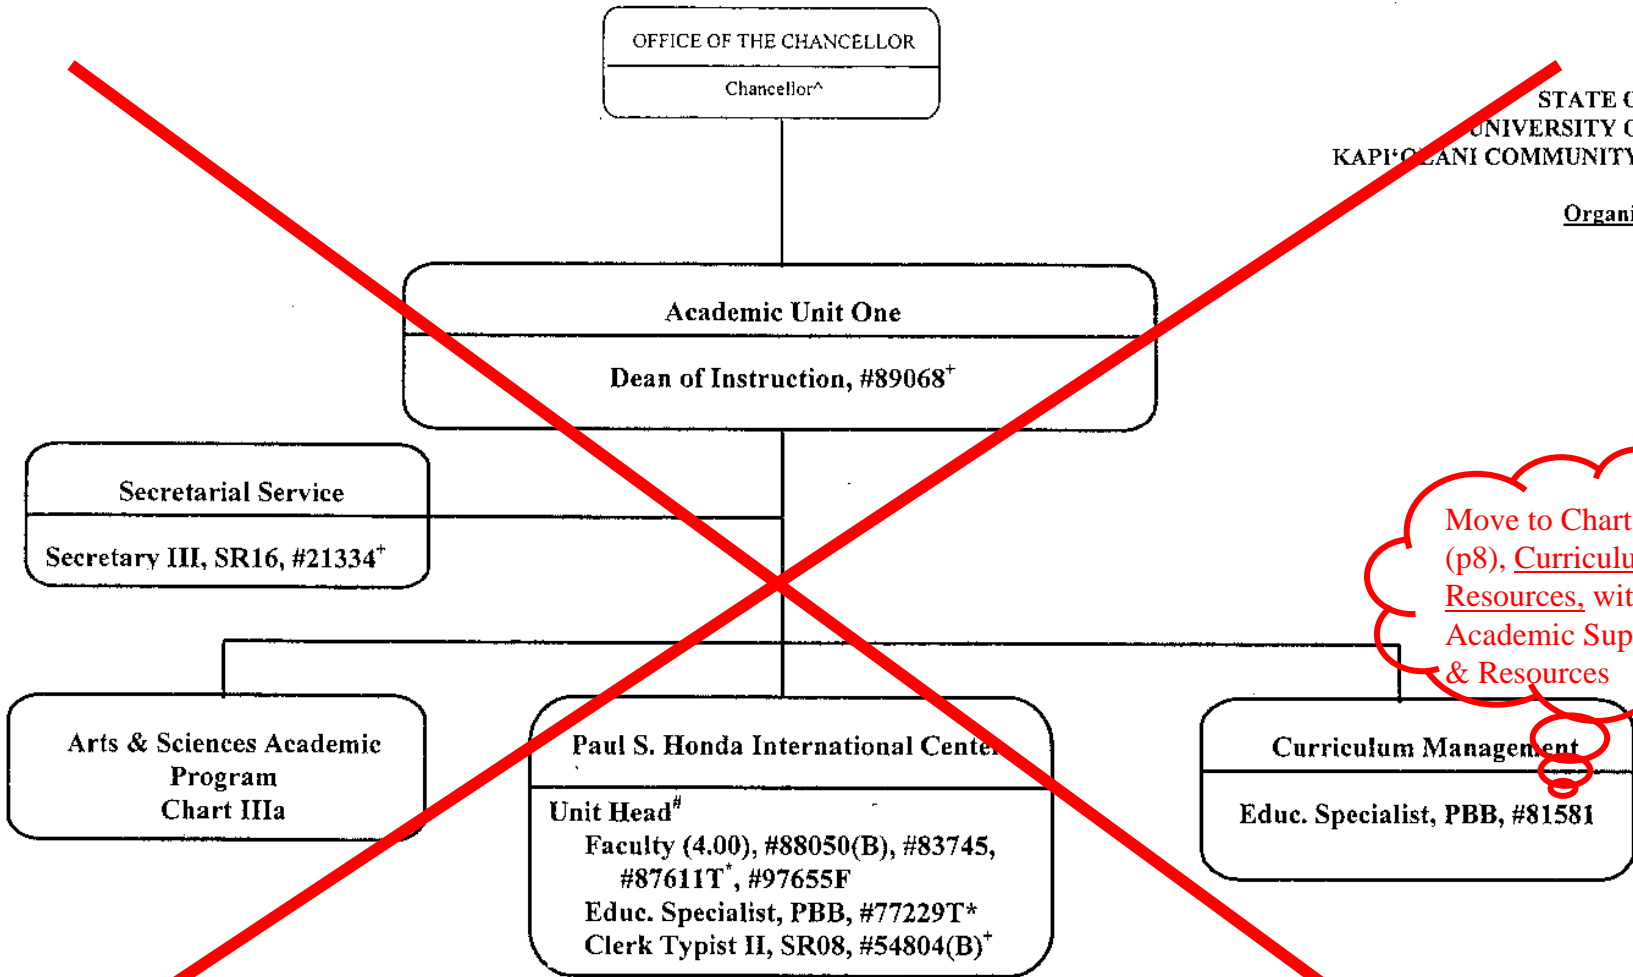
OFFICE OF THE CHANCELLOR
Chancellor^

STATE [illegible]
UNIVERSITY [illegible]
KAPI'OLANI COMMUNITY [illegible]

Organi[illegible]

Academic Unit One
Dean of Instruction, #89068$^+$

Secretarial Service
Secretary III, SR16, #21334$^+$

Move to Chart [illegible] (p8), Curriculu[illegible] Resources, wit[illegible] Academic Sup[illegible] & Resources

Arts & Sciences Academic Program
Chart IIIa

Paul S. Honda International Center
Unit Head$^#$
Faculty (4.00), #88050(B), #83745, #87611T$^*$, #97655F
Educ. Specialist, PBB, #77229T*
Clerk Typist II, SR08, #54804(B)$^+$

Curriculum Management
Educ. Specialist, PBB, #81581